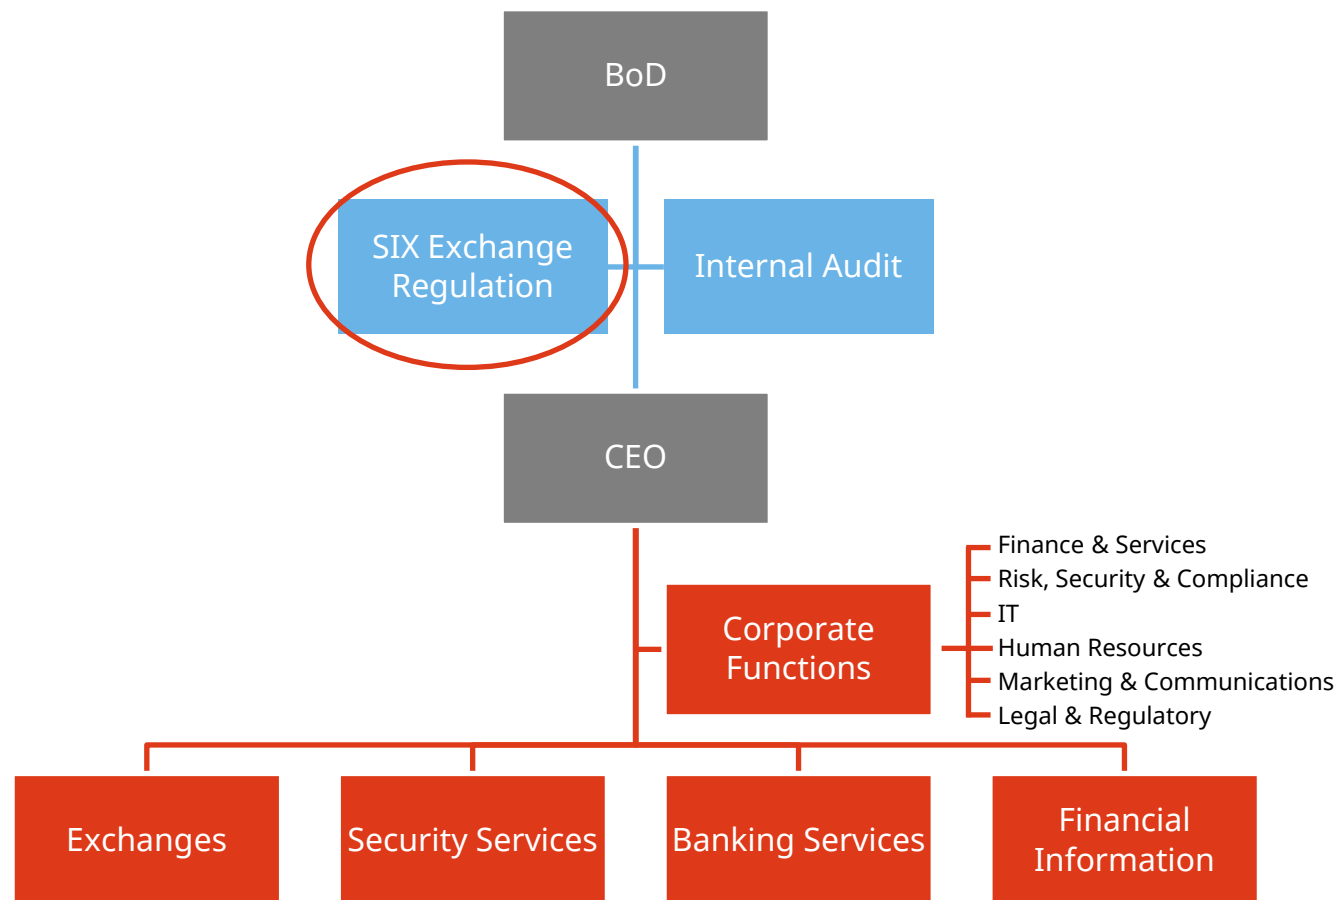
BoD

SIX Exchange Regulation

Internal Audit

CEO

Corporate Functions

Finance & Services
Risk, Security & Compliance
IT
Human Resources
Marketing & Communications
Legal & Regulatory

Exchanges

Security Services

Banking Services

Financial Information